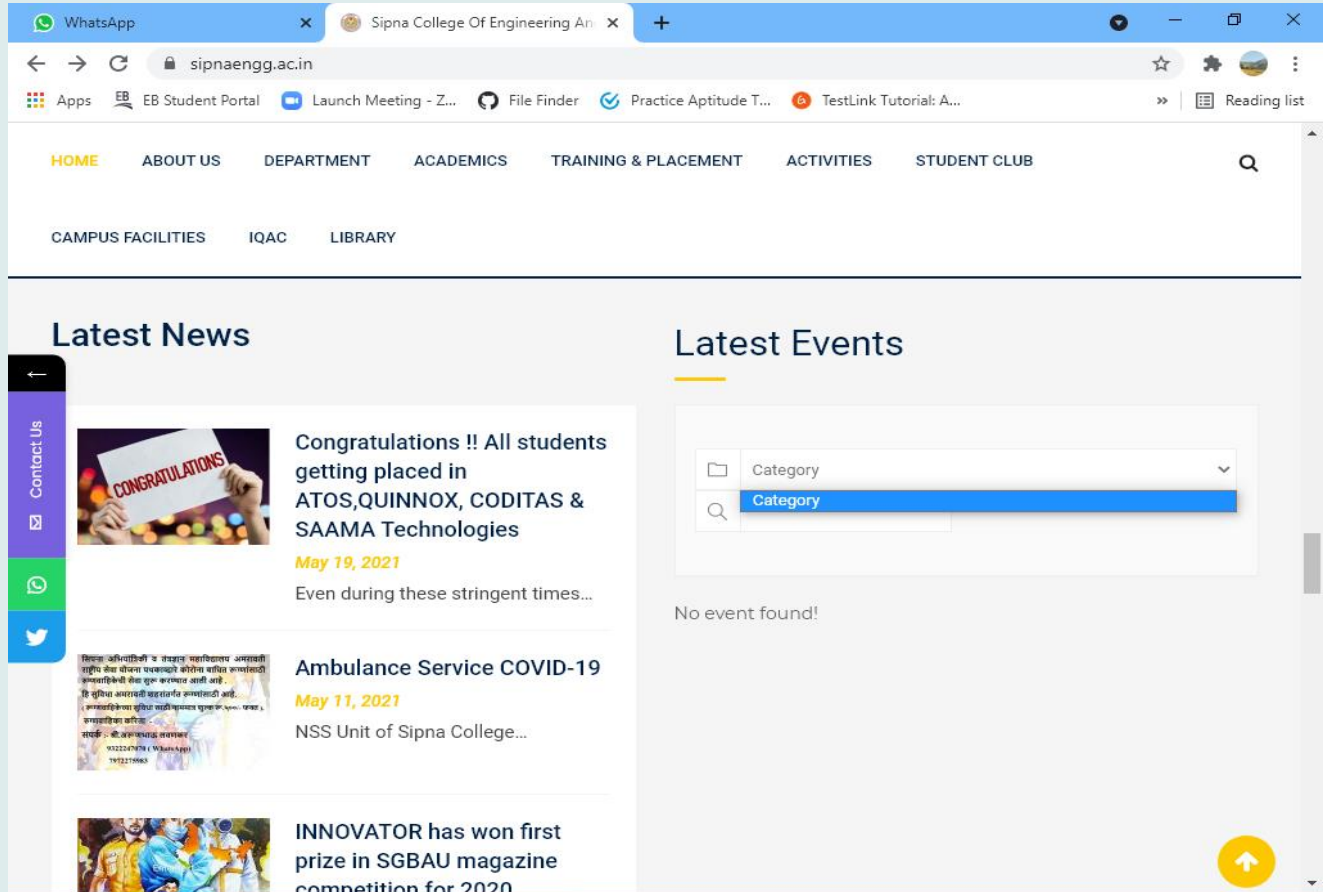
WhatsApp
Sipna College Of Engineering An
sipnaengg.ac.in
Apps EB Student Portal Launch Meeting - Z... File Finder Practice Aptitude T... TestLink Tutorial: A... » Reading list

HOME ABOUT US DEPARTMENT ACADEMICS TRAINING & PLACEMENT ACTIVITIES STUDENT CLUB
CAMPUS FACILITIES IQAC LIBRARY

Latest News

Contact Us

CONGRATULATIONS

Congratulations !! All students getting placed in ATOS,QUINNOX, CODITAS & SAAMA Technologies
May 19, 2021
Even during these stringent times...

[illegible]

Ambulance Service COVID-19
May 11, 2021
NSS Unit of Sipna College...

INNOVATOR has won first prize in SGBAU magazine competition for 2020

Latest Events

Category
Category

No event found!